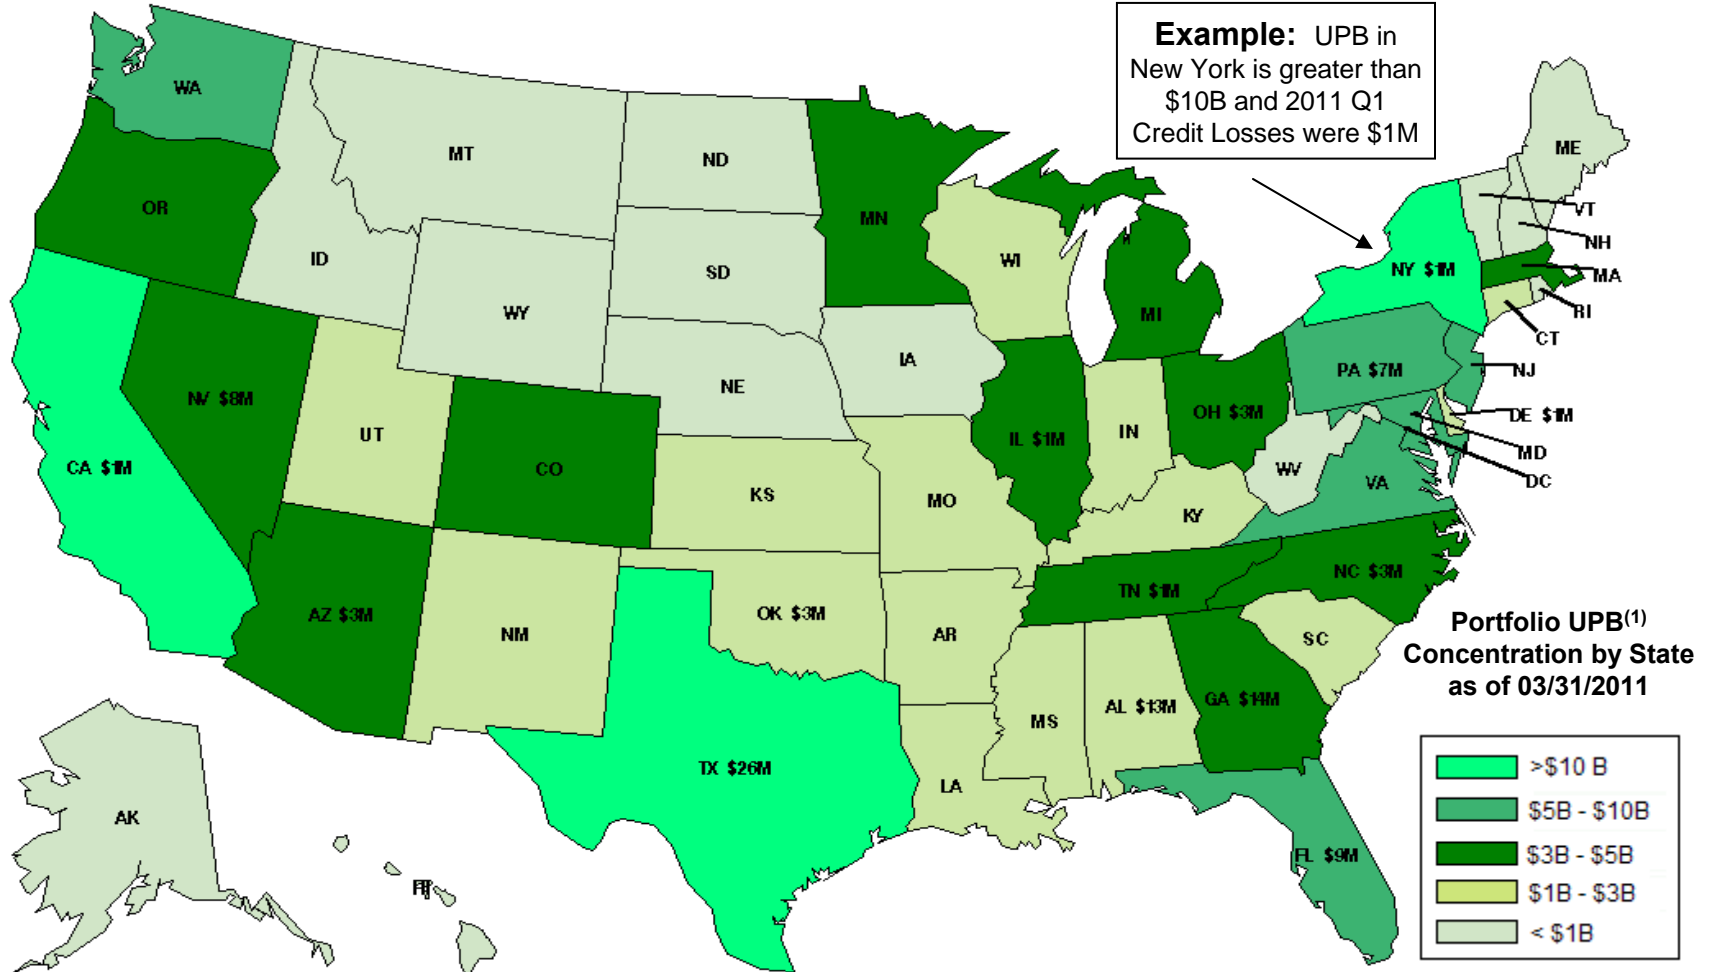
Example: UPB in New York is greater than $10B and 2011 Q1 Credit Losses were $1M

WA
OR
CA $1M
NV $8M
ID
MT
WY
UT
AZ $3M
CO
NM
ND
SD
NE
KS
OK $3M
TX $26M
MN
IA
MO
AR
LA
WI
IL $1M
MI
IN
OH $3M
KY
TN $1M
MS
AL $13M
GA $14M
FL $9M
SC
NC $3M
VA
WV
PA $7M
NY $1M
ME
VT
NH
MA
RI
CT
NJ
DE $1M
MD
DC
AK
HI

Portfolio UPB$^{(1)}$ Concentration by State as of 03/31/2011

>$10 B
$5B - $10B
$3B - $5B
$1B - $3B
< $1B